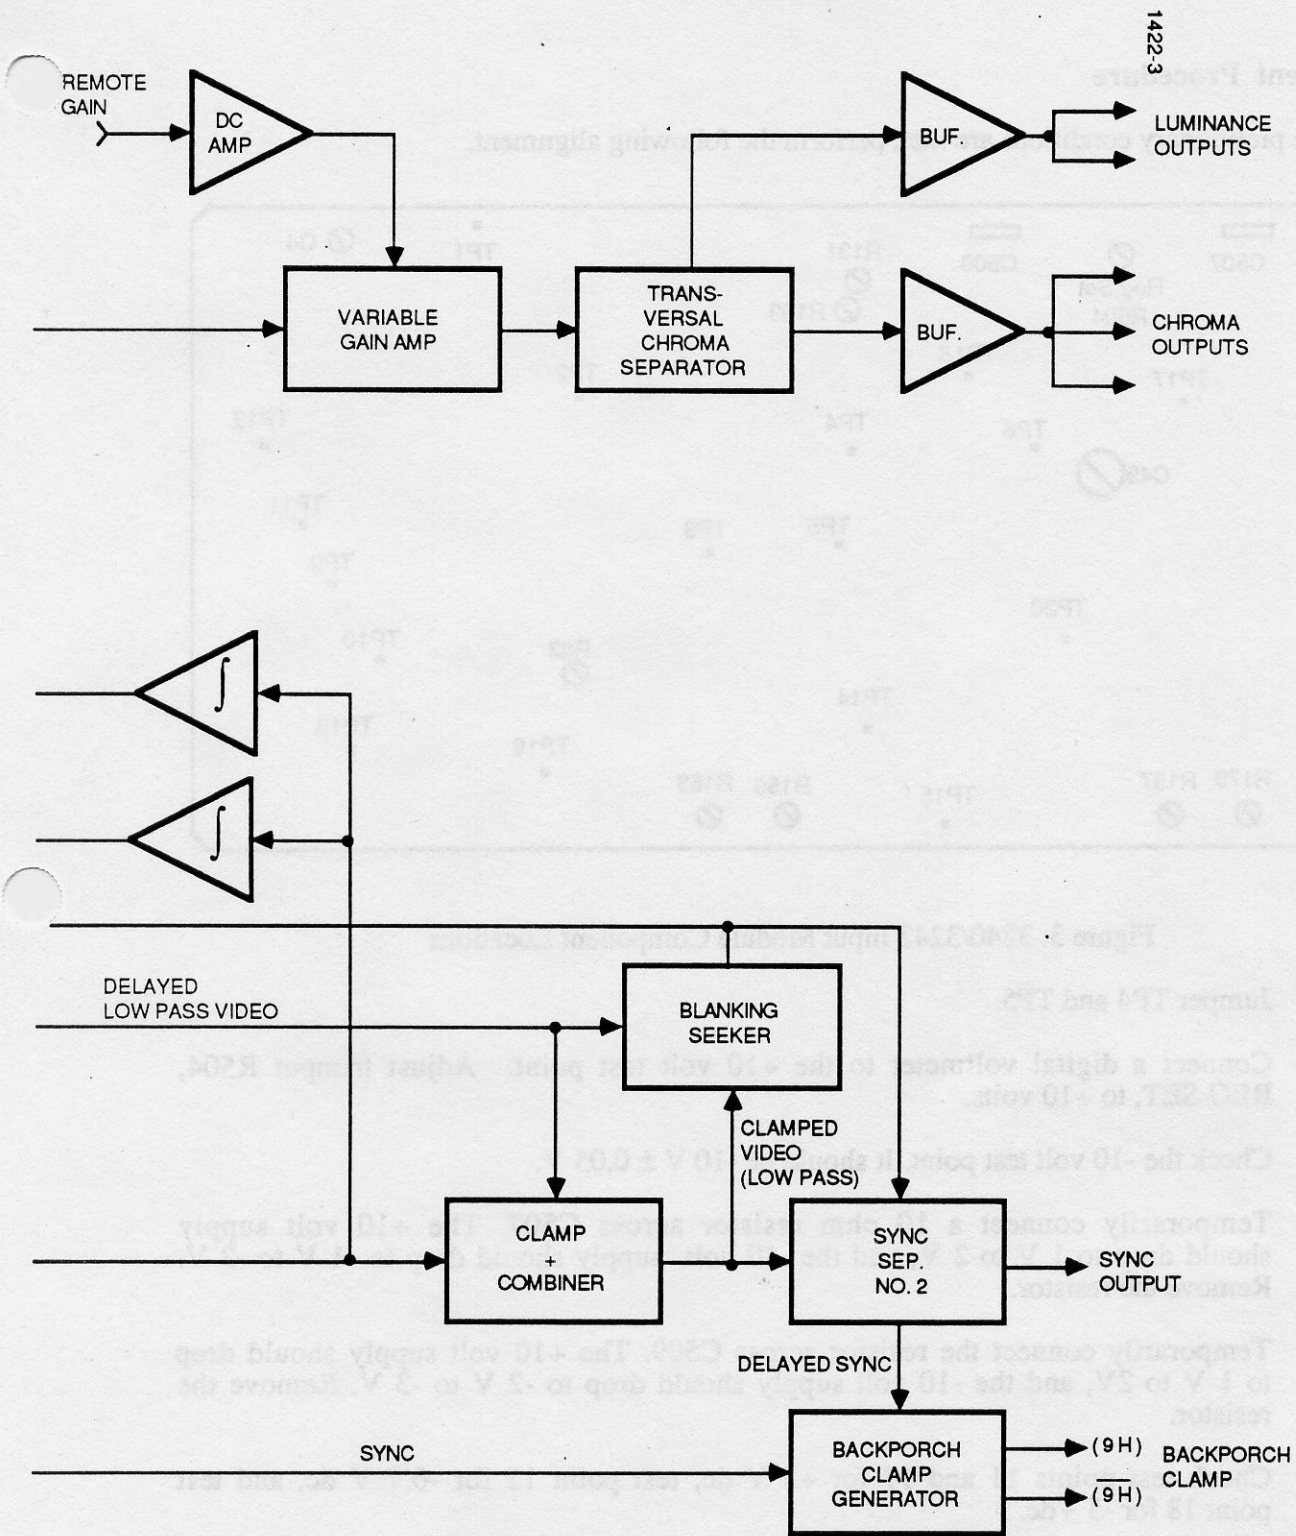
1422-3

REMOTE GAIN

DC AMP

BUF.

LUMINANCE OUTPUTS

VARIABLE GAIN AMP

TRANS-VERSAL CHROMA SEPARATOR

BUF.

CHROMA OUTPUTS

$\int$

$\int$

DELAYED LOW PASS VIDEO

BLANKING SEEKER

CLAMPED VIDEO (LOW PASS)

CLAMP + COMBINER

SYNC SEP. NO. 2

SYNC OUTPUT

DELAYED SYNC

SYNC

BACKPORCH CLAMP GENERATOR

(9H)

(9H)

BACKPORCH CLAMP